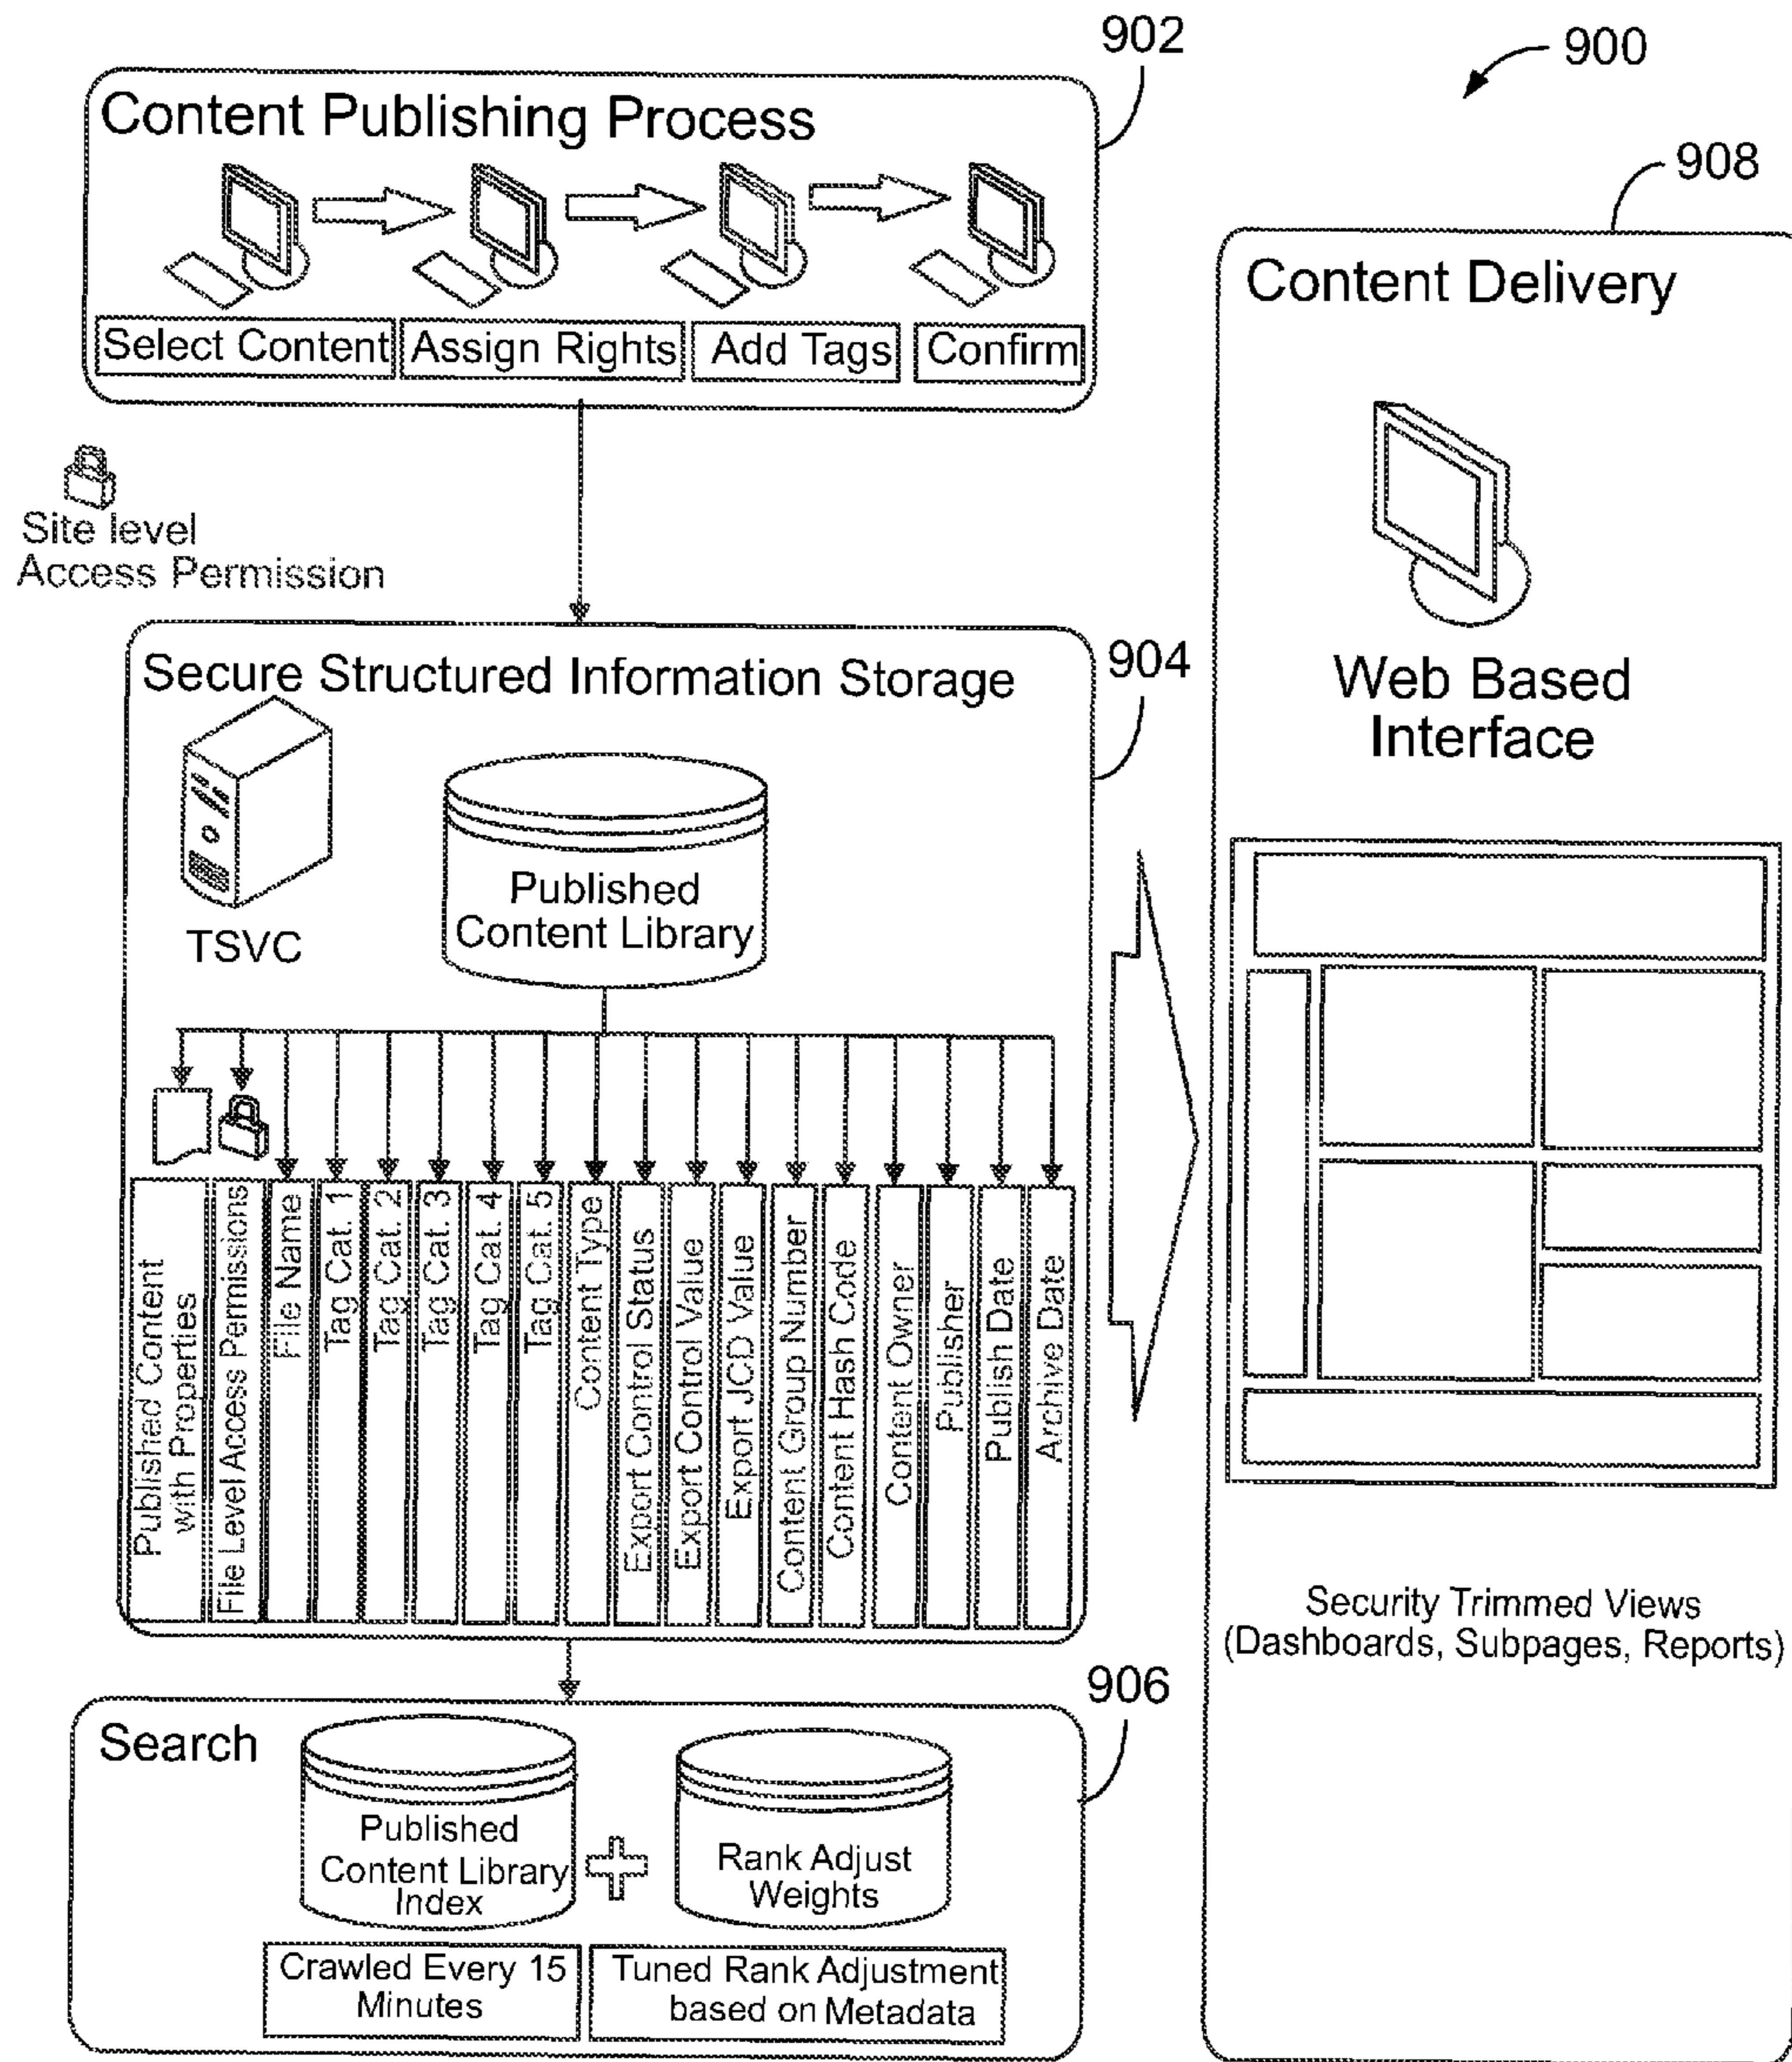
902

900

Content Publishing Process

Select Content

Assign Rights

Add Tags

Confirm

908

Content Delivery

Site level Access Permission

Web Based Interface

Secure Structured Information Storage

904

TSVC

Published Content Library

Published Content with Properties

File Level Access Permissions

File Name

Tag Cat. 1

Tag Cat. 2

Tag Cat. 3

Tag Cat. 4

Tag Cat. 5

Content Type

Export Control Status

Export Control Value

Export JCD Value

Content Group Number

Content Hash Code

Content Owner

Publisher

Publish Date

Archive Date

Security Trimmed Views (Dashboards, Subpages, Reports)

906

Search

Published Content Library Index

Rank Adjust Weights

Crawled Every 15 Minutes

Tuned Rank Adjustment based on Metadata